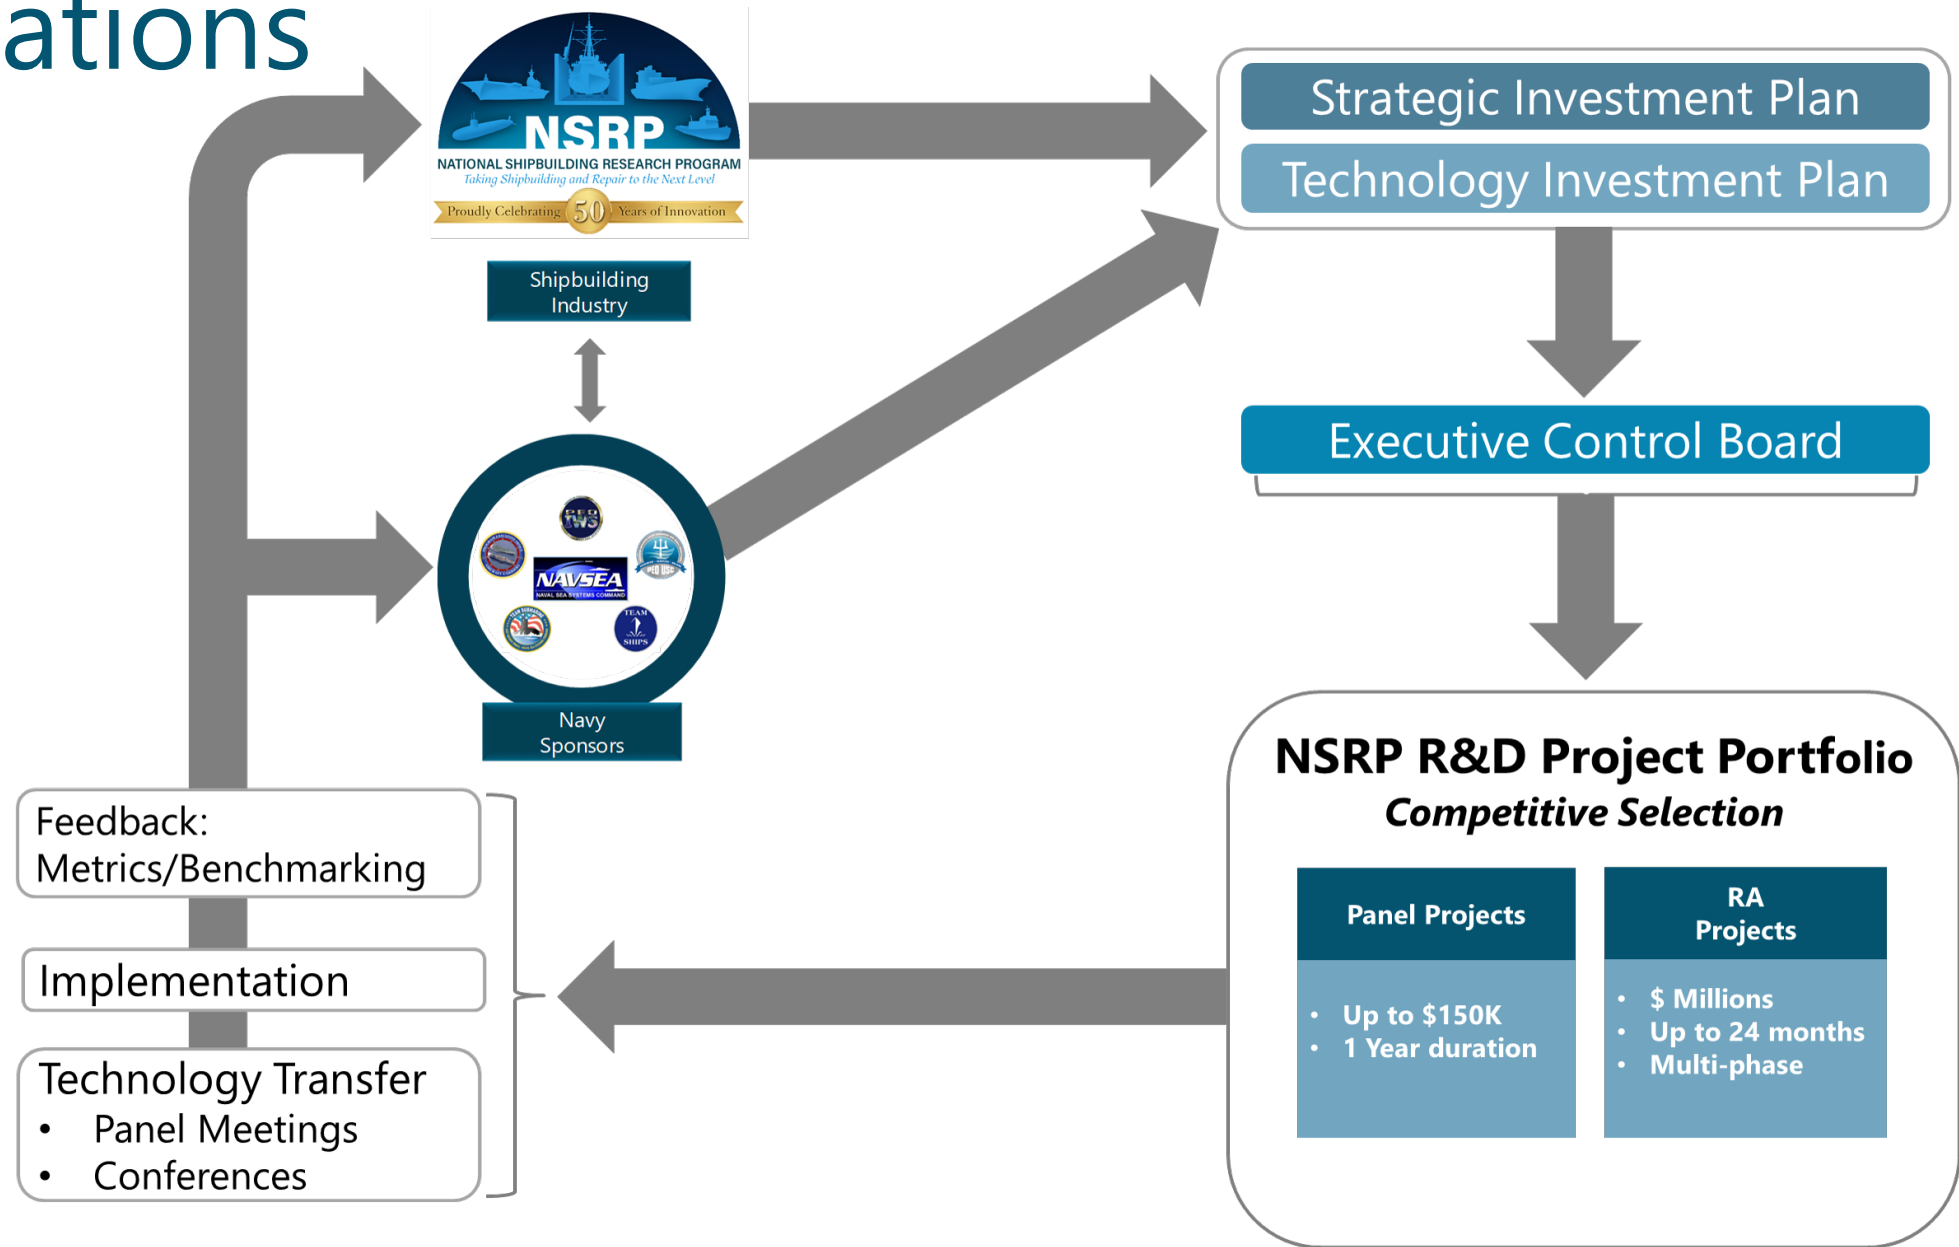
ations

NSRP
NATIONAL SHIPBUILDING RESEARCH PROGRAM
Taking Shipbuilding and Repair to the Next Level
Proudly Celebrating 50 Years of Innovation

Shipbuilding Industry

NAVSEA
NAVAL SEA SYSTEMS COMMAND
PEO IWS
PEO USC
TEAM SHIPS

Navy Sponsors

Strategic Investment Plan
Technology Investment Plan

Executive Control Board

NSRP R&D Project Portfolio
Competitive Selection

| Panel Projects | RA Projects |
|---|---|
| • Up to \$150K • 1 Year duration | • \$ Millions • Up to 24 months • Multi-phase |

Feedback:
Metrics/Benchmarking

Implementation

Technology Transfer
• Panel Meetings
• Conferences